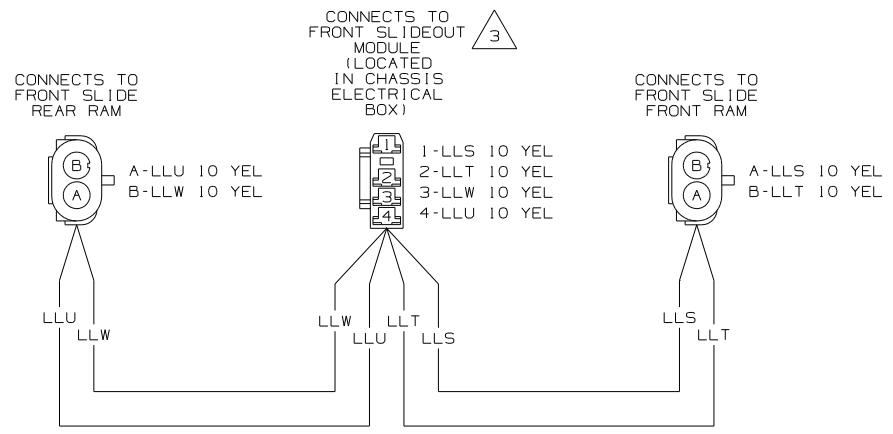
CONNECTS TO FRONT SLIDEOUT MODULE (LOCATED IN CHASSIS ELECTRICAL BOX)

3

CONNECTS TO FRONT SLIDE REAR RAM

B
A

A-LLU 10 YEL
B-LLW 10 YEL

1
2
3
4

1-LLS 10 YEL
2-LLT 10 YEL
3-LLW 10 YEL
4-LLU 10 YEL

CONNECTS TO FRONT SLIDE FRONT RAM

B
A

A-LLS 10 YEL
B-LLT 10 YEL

LLU
LLW
LLW
LLU
LLT
LLS
LLS
LLT